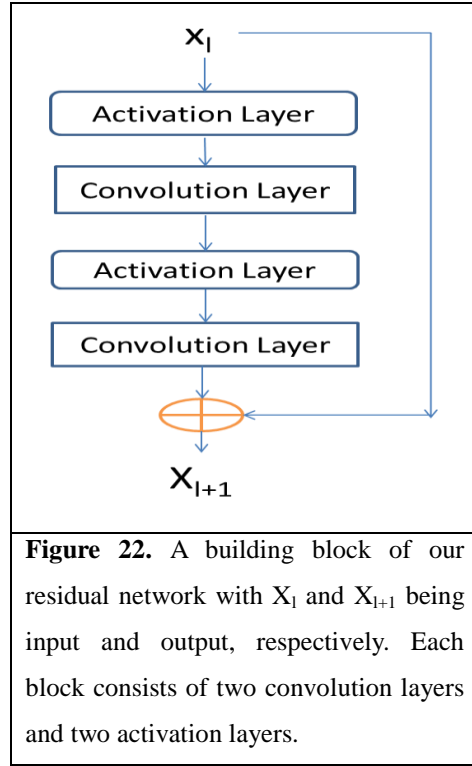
$x_l$

Activation Layer

Convolution Layer

Activation Layer

Convolution Layer

$X_{l+1}$

**Figure 22.** A building block of our residual network with $X_l$ and $X_{l+1}$ being input and output, respectively. Each block consists of two convolution layers and two activation layers.